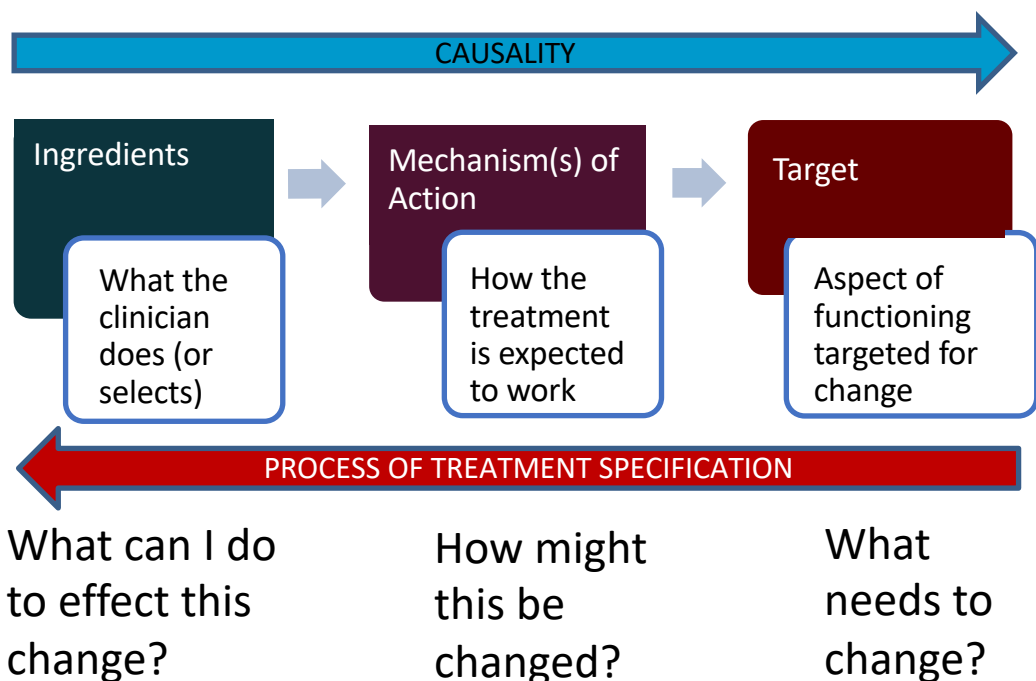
CAUSALITY

Ingredients

What the clinician does (or selects)

Mechanism(s) of Action

How the treatment is expected to work

Target

Aspect of functioning targeted for change

PROCESS OF TREATMENT SPECIFICATION

What can I do to effect this change?

How might this be changed?

What needs to change?